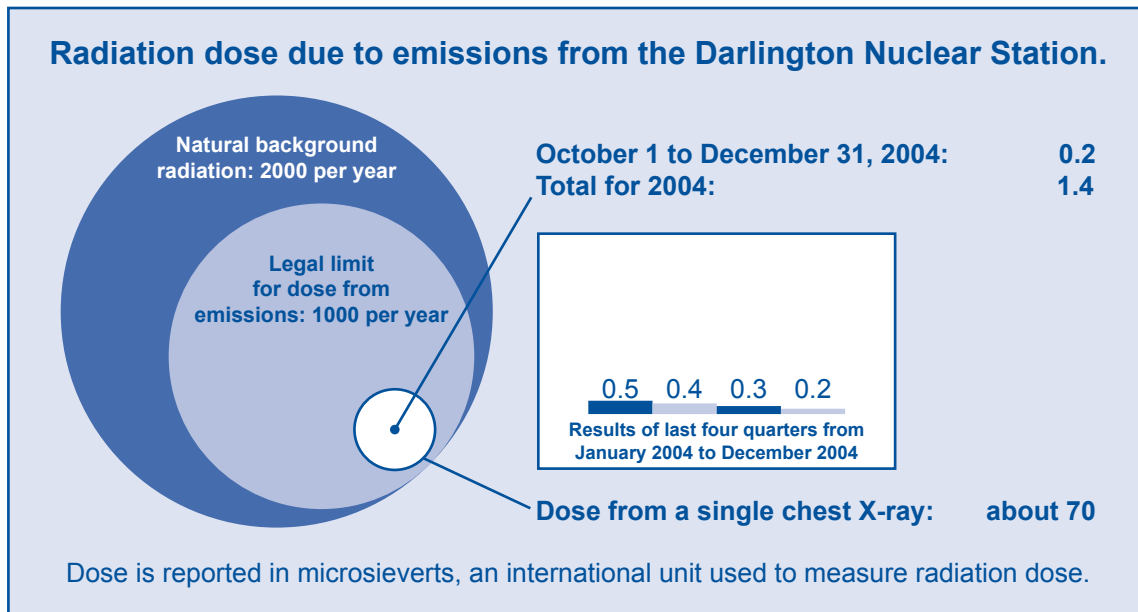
Radiation dose due to emissions from the Darlington Nuclear Station.

Natural background radiation: 2000 per year

Legal limit for dose from emissions: 1000 per year

October 1 to December 31, 2004: 0.2
Total for 2004: 1.4

0.5 0.4 0.3 0.2

Results of last four quarters from January 2004 to December 2004

Dose from a single chest X-ray: about 70

Dose is reported in microsieverts, an international unit used to measure radiation dose.